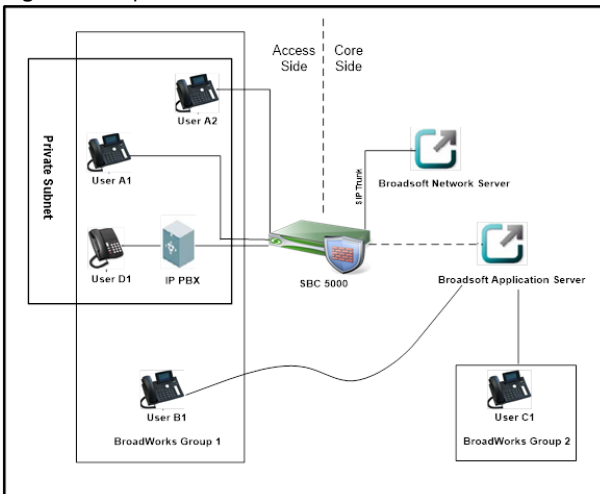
Access Side

Core Side

Private Subnet

User A2

User A1

User D1

IP PBX

SIP Trunk

Broadsoft Network Server

SBC 5000

Broadsoft Application Server

User B1

BroadWorks Group 1

User C1

BroadWorks Group 2